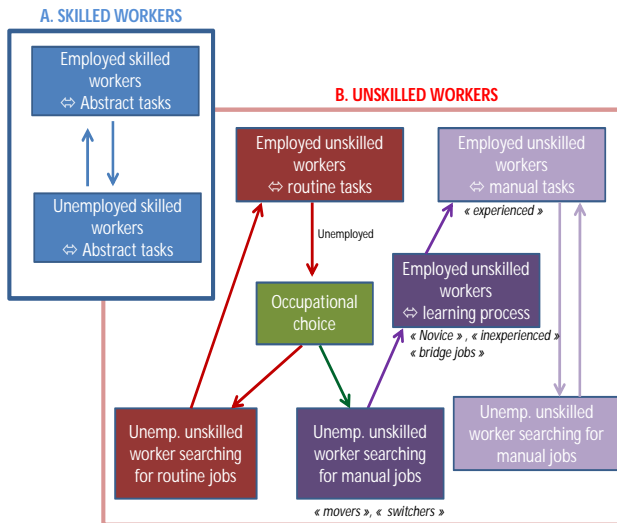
A. SKILLED WORKERS

Employed skilled workers ⇔ Abstract tasks

Unemployed skilled workers ⇔ Abstract tasks

B. UNSKILLED WORKERS

Employed unskilled workers ⇔ routine tasks

Employed unskilled workers ⇔ manual tasks

« experienced »

Unemployed

Employed unskilled workers ⇔ learning process

Occupational choice

« Novice », « inexperienced » « bridge jobs »

Unemp. unskilled worker searching for routine jobs

Unemp. unskilled worker searching for manual jobs

Unemp. unskilled worker searching for manual jobs

« movers », « switchers »